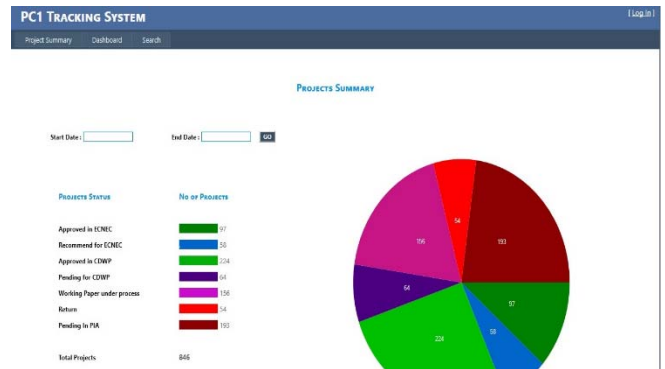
PC1 TRACKING SYSTEM

[ Log In ]

Project Summary Dashboard Search

PROJECTS SUMMARY

Start Date : End Date : GO

| PROJECTS STATUS | NO OF PROJECTS |
|---|---|
| Approved in ECNEC | 97 |
| Recommend for ECNEC | 58 |
| Approved in CDWP | 224 |
| Pending for CDWP | 64 |
| Working Paper under process | 156 |
| Return | 54 |
| Pending In PIA | 193 |

Total Projects 846

54
193
156
64
97
58
224